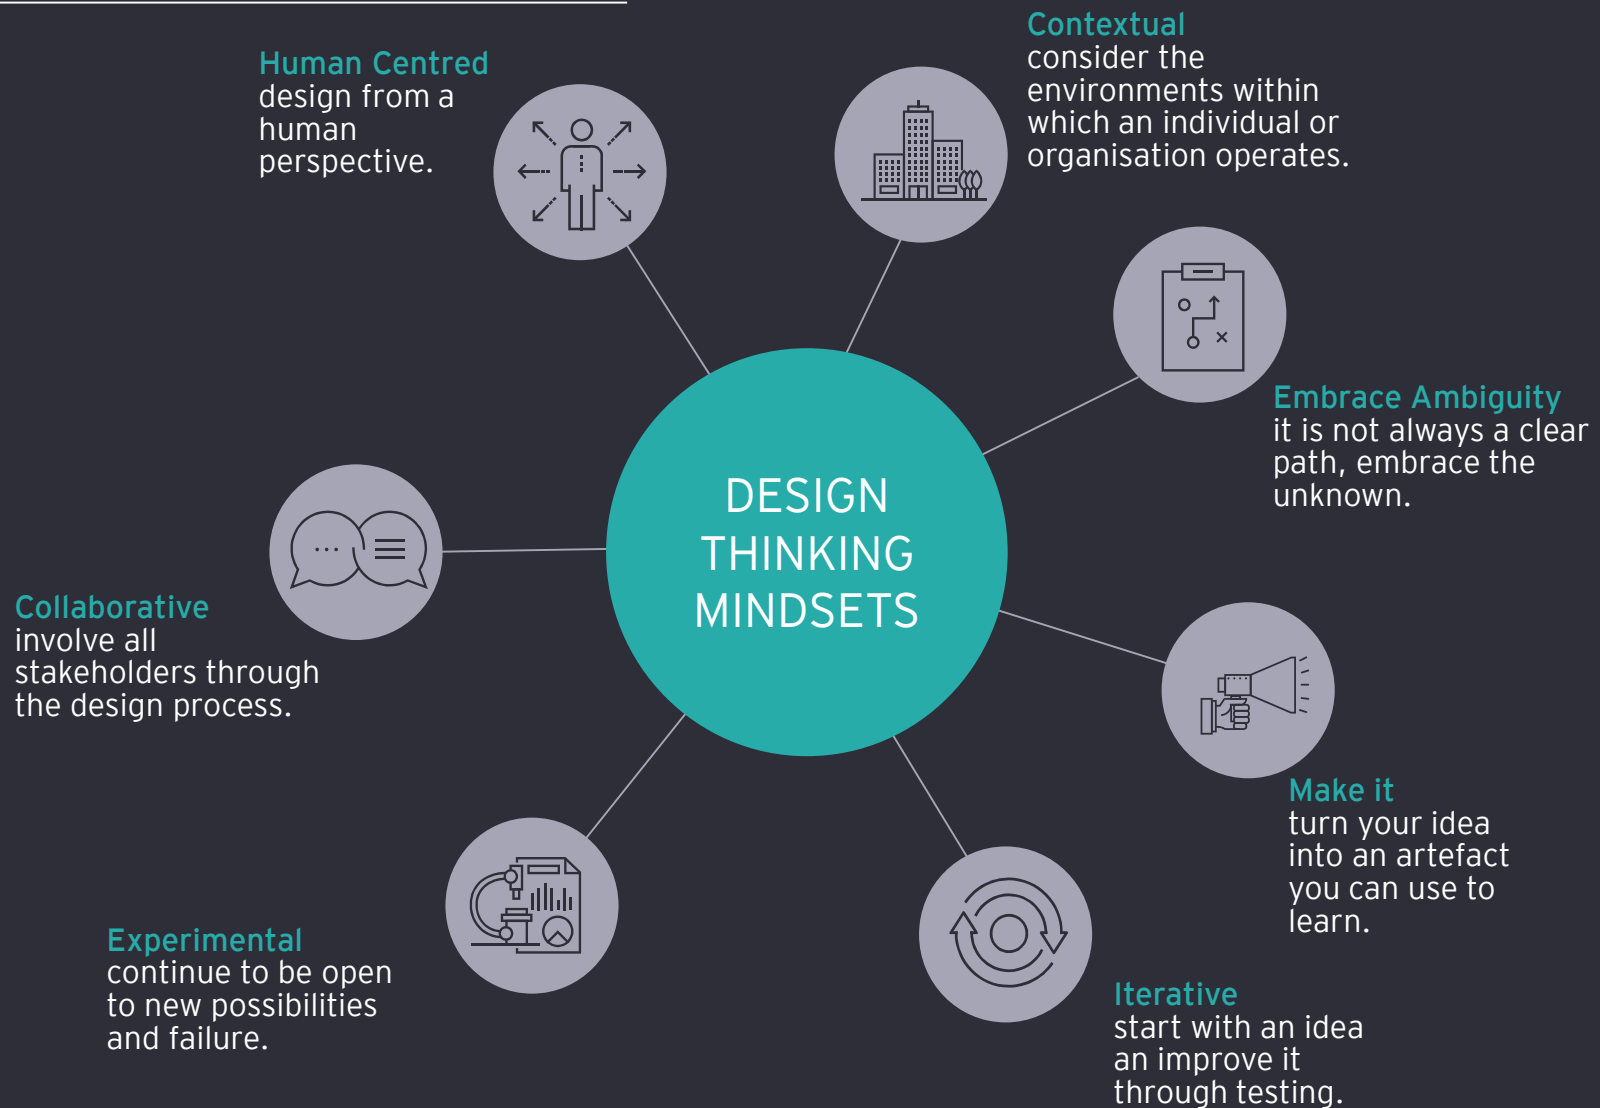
DESIGN THINKING MINDSETS

Human Centred
design from a human perspective.

Contextual
consider the environments within which an individual or organisation operates.

Embrace Ambiguity
it is not always a clear path, embrace the unknown.

Make it
turn your idea into an artefact you can use to learn.

Iterative
start with an idea an improve it through testing.

Experimental
continue to be open to new possibilities and failure.

Collaborative
involve all stakeholders through the design process.